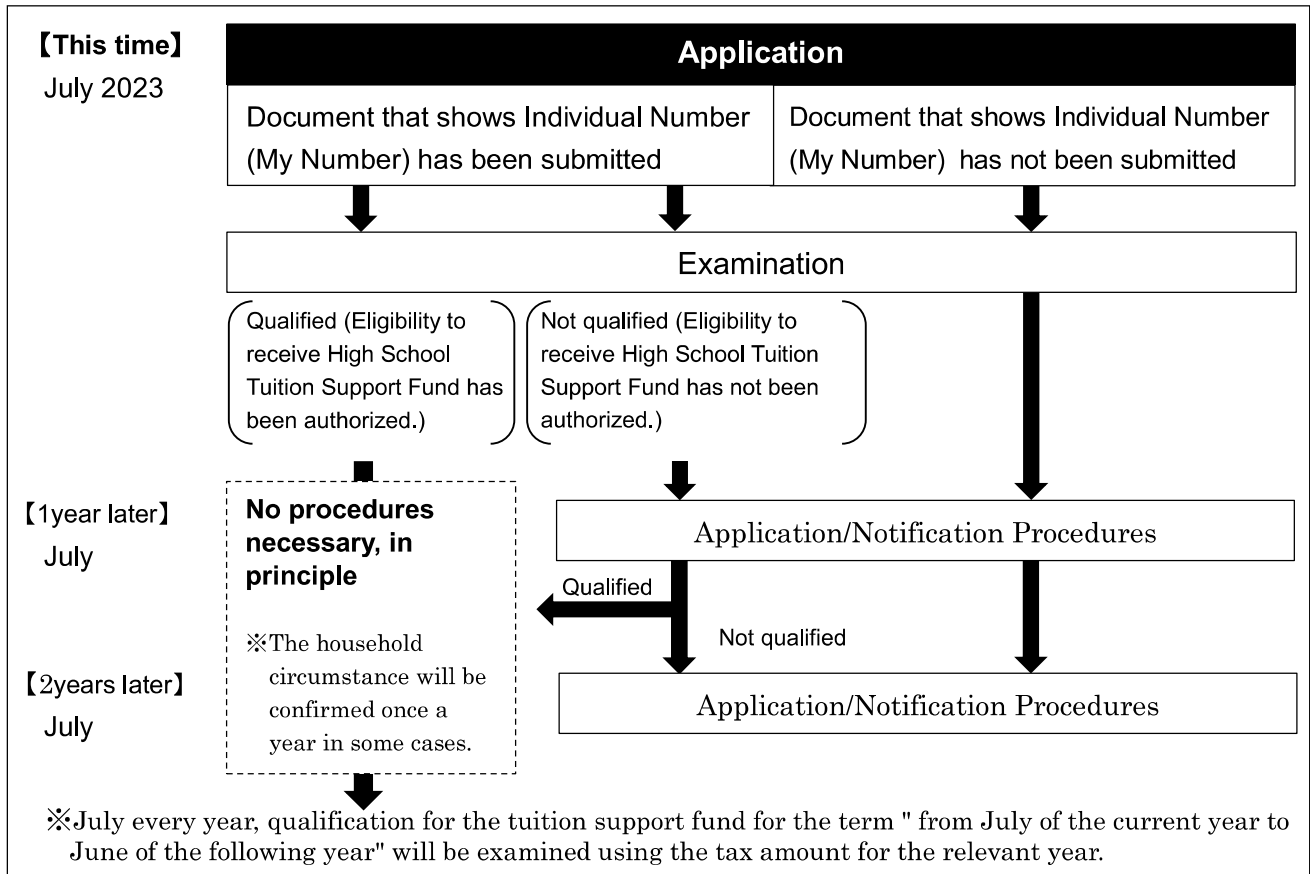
【This time】
July 2023

Application

Document that shows Individual Number (My Number) has been submitted

Document that shows Individual Number (My Number) has not been submitted

Examination

Qualified (Eligibility to receive High School Tuition Support Fund has been authorized.)

Not qualified (Eligibility to receive High School Tuition Support Fund has not been authorized.)

【1year later】
July

No procedures necessary, in principle

※The household circumstance will be confirmed once a year in some cases.

Application/Notification Procedures

Qualified

Not qualified

【2years later】
July

Application/Notification Procedures

※July every year, qualification for the tuition support fund for the term " from July of the current year to June of the following year" will be examined using the tax amount for the relevant year.